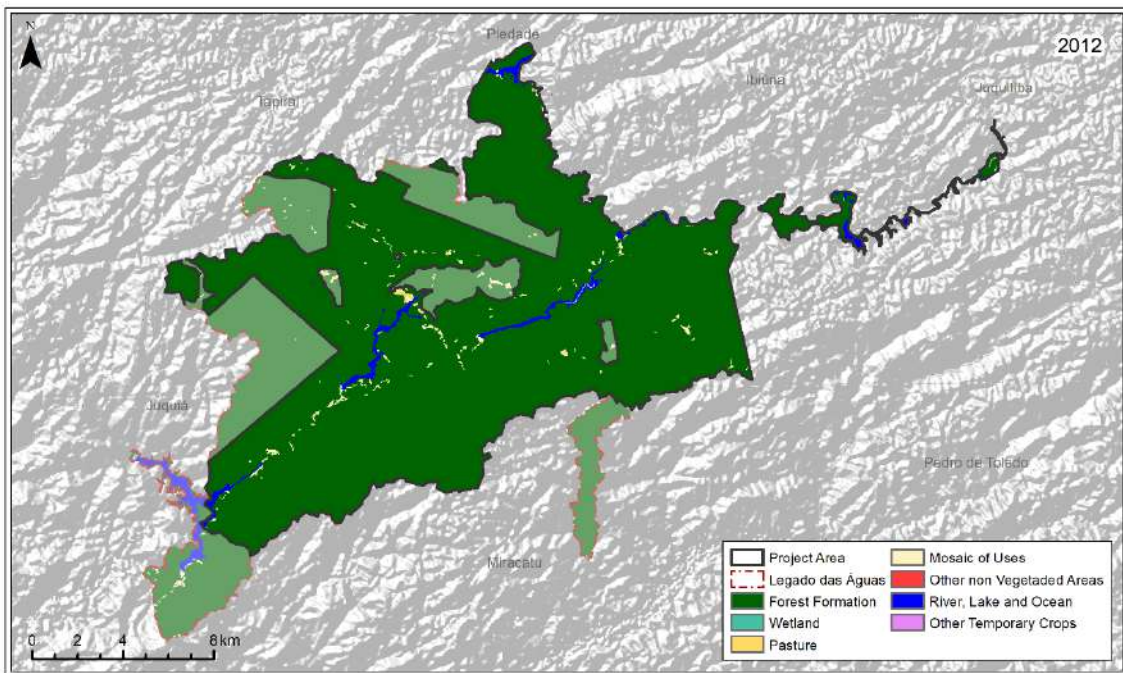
N

Piedade

2012

Tapiraí

Ibiúna

Juquitiba

Juquiá

Pedro de Toledo

Miracatu

0 2 4 8 km

| | |
|---|---|
| Project Area | Mosaic of Uses |
| Legado das Águas | Other non Vegetaded Areas |
| Forest Formation | River, Lake and Ocean |
| Wetland | Other Temporary Crops |
| Pasture | |